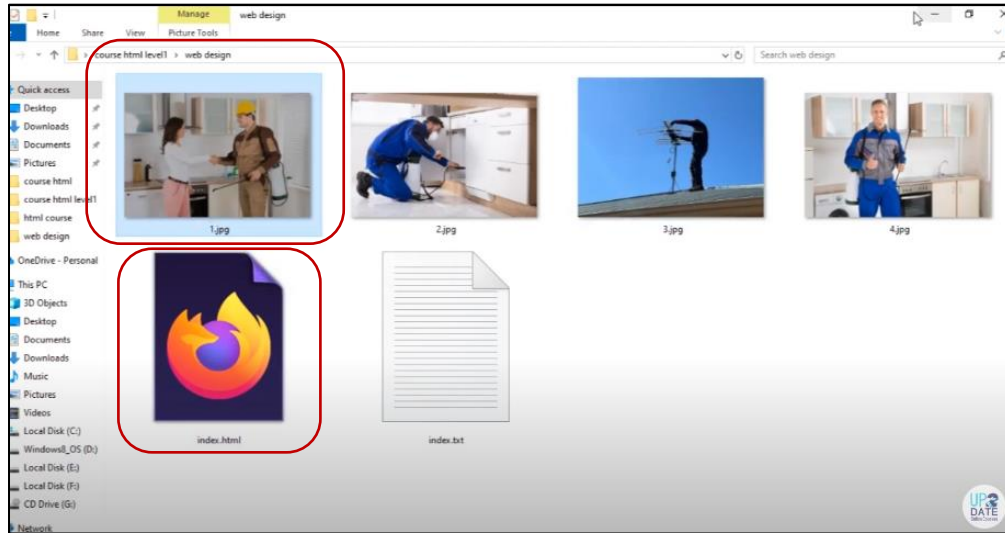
Manage web design

Home Share View Picture Tools

course html level1 > web design

Search web design

Quick access
Desktop
Downloads
Documents
Pictures
course html
course html level1
html course
web design
OneDrive - Personal
This PC
3D Objects
Desktop
Documents
Downloads
Music
Pictures
Videos
Local Disk (C:)
Windows8_OS (D:)
Local Disk (E:)
Local Disk (F:)
CD Drive (G:)
Network

1.jpg
2.jpg
3.jpg
4.jpg
index.html
index.txt

UP DATE